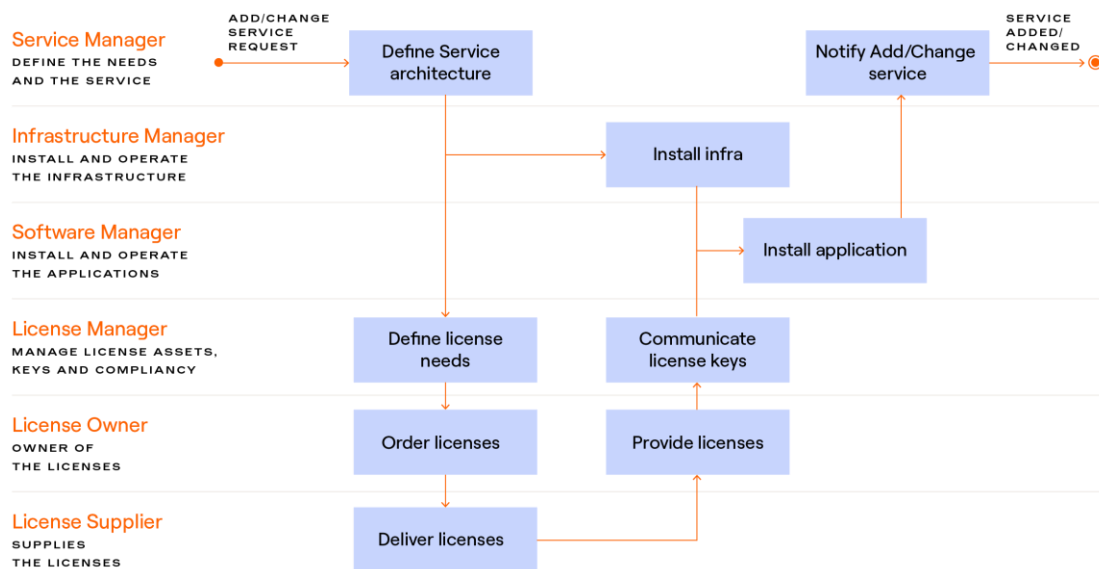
Service Manager
DEFINE THE NEEDS AND THE SERVICE

ADD/CHANGE SERVICE REQUEST

Define Service architecture

Notify Add/Change service

SERVICE ADDED/ CHANGED

Infrastructure Manager
INSTALL AND OPERATE THE INFRASTRUCTURE

Install infra

Software Manager
INSTALL AND OPERATE THE APPLICATIONS

Install application

License Manager
MANAGE LICENSE ASSETS, KEYS AND COMPLIANCY

Define license needs

Communicate license keys

License Owner
OWNER OF THE LICENSES

Order licenses

Provide licenses

License Supplier
SUPPLIES THE LICENSES

Deliver licenses